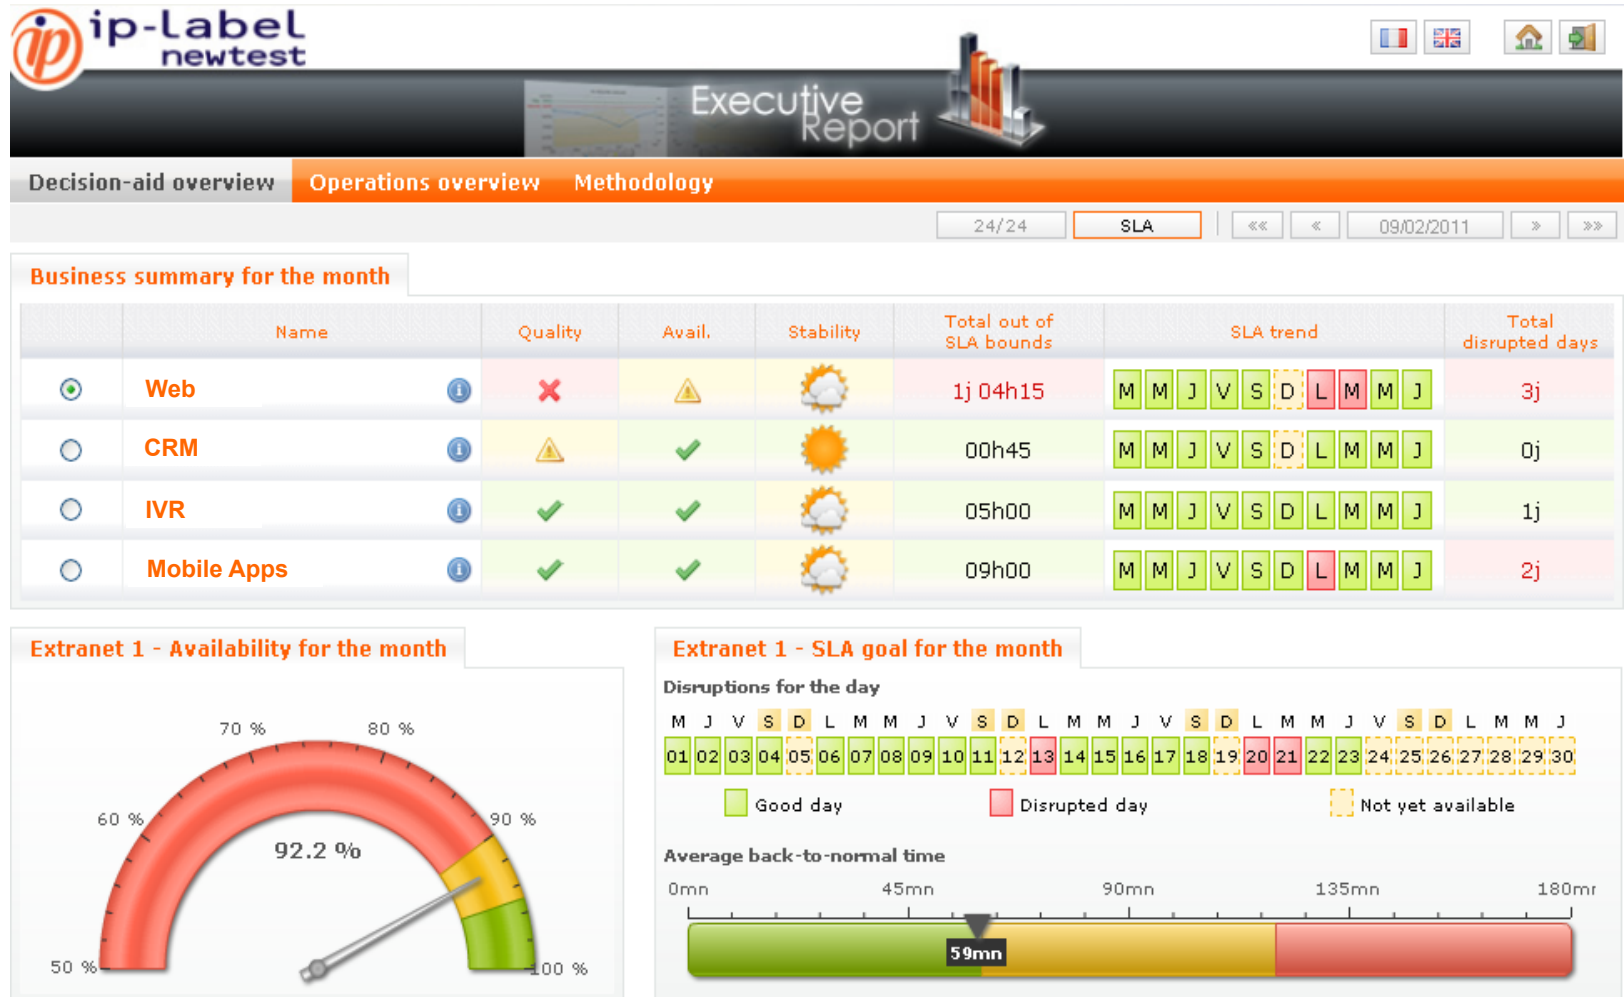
ip-label newtest

Executive Report

Decision-aid overview Operations overview Methodology

24/24 SLA « ‹ 09/02/2011 › »

Business summary for the month

| | Name | Quality | Avail. | Stability | Total out of SLA bounds | SLA trend | Total disrupted days |
|---|---|---|---|---|---|---|---|
| | Web | | | | 1j 04h15 | M M J V S D L M M J | 3j |
| | CRM | | | | 00h45 | M M J V S D L M M J | 0j |
| | IVR | | | | 05h00 | M M J V S D L M M J | 1j |
| | Mobile Apps | | | | 09h00 | M M J V S D L M M J | 2j |

Extranet 1 - Availability for the month

50 % 60 % 70 % 80 % 90 % 100 %

92.2 %

Extranet 1 - SLA goal for the month

Disruptions for the day

M J V S D L M M J V S D L M M J V S D L M M J V S D L M M J

01 02 03 04 05 06 07 08 09 10 11 12 13 14 15 16 17 18 19 20 21 22 23 24 25 26 27 28 29 30

Good day Disrupted day Not yet available

Average back-to-normal time

0mn 45mn 90mn 135mn 180mn

59mn